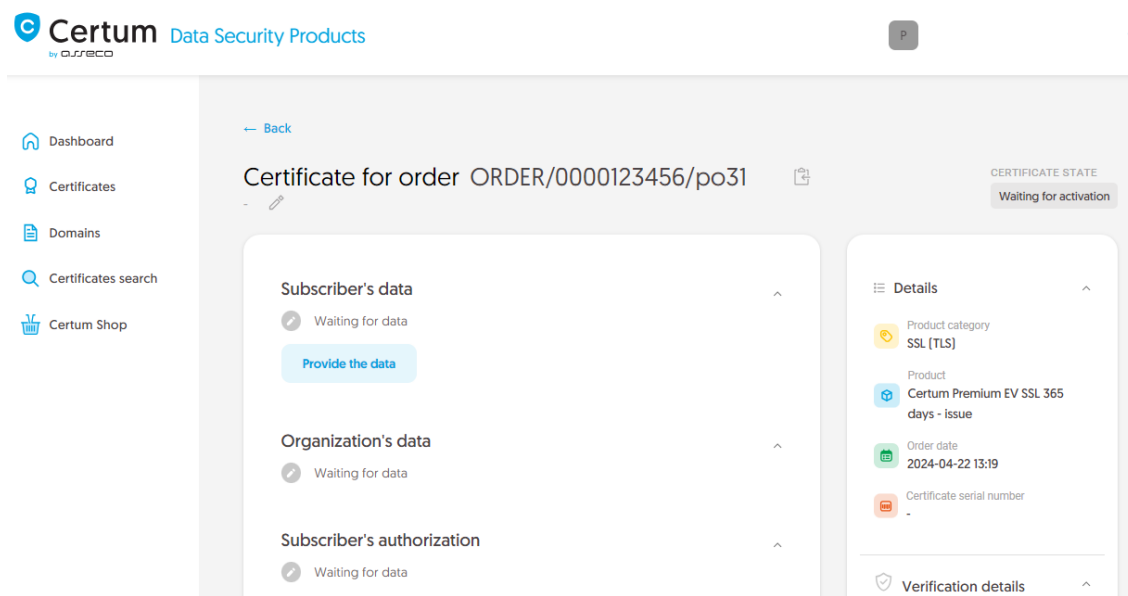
Certum by asseco Data Security Products

P

Dashboard
Certificates
Domains
Certificates search
Certum Shop

← Back

Certificate for order ORDER/0000123456/po31
-

CERTIFICATE STATE
Waiting for activation

Subscriber's data
Waiting for data
Provide the data

Organization's data
Waiting for data

Subscriber's authorization
Waiting for data

Details

Product category
SSL (TLS)

Product
Certum Premium EV SSL 365 days - issue

Order date
2024-04-22 13:19

Certificate serial number
-

Verification details